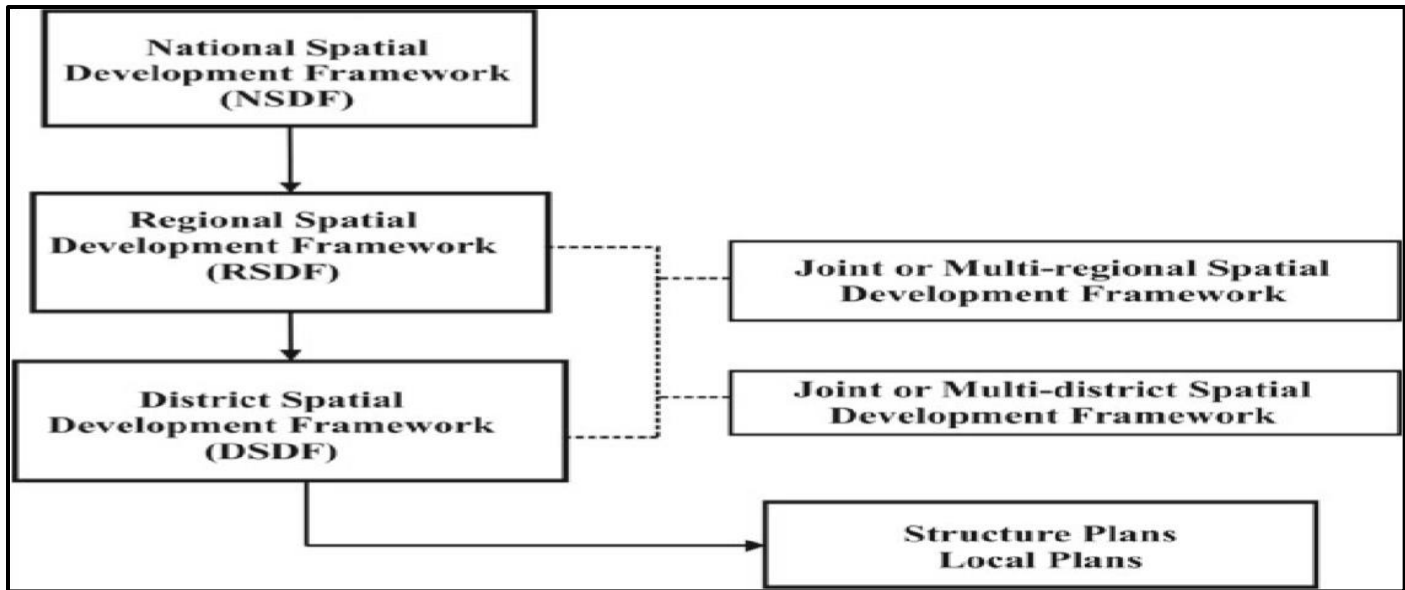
National Spatial Development Framework (NSDF)

Regional Spatial Development Framework (RSDF)

Joint or Multi-regional Spatial Development Framework

District Spatial Development Framework (DSDF)

Joint or Multi-district Spatial Development Framework

Structure Plans
Local Plans